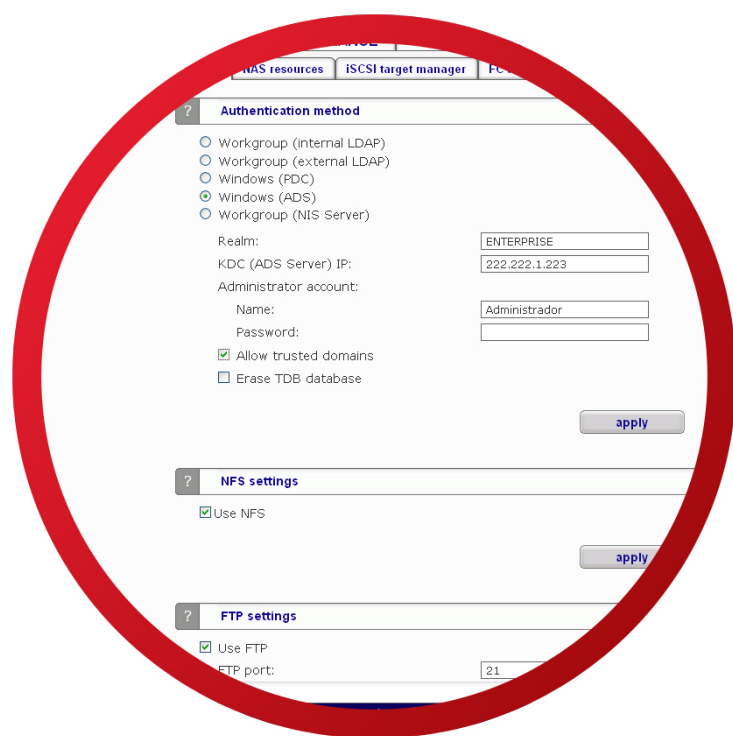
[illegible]

NAS resources | iSCSI target manager | FC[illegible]

? Authentication method

Workgroup (internal LDAP)
Workgroup (external LDAP)
Windows (PDC)
Windows (ADS)
Workgroup (NIS Server)

Realm: ENTERPRISE
KDC (ADS Server) IP: 222.222.1.223
Administrator account:
Name: Administrador
Password:
Allow trusted domains
Erase TDB database

apply

? NFS settings

Use NFS

apply

? FTP settings

Use FTP
FTP port: 21